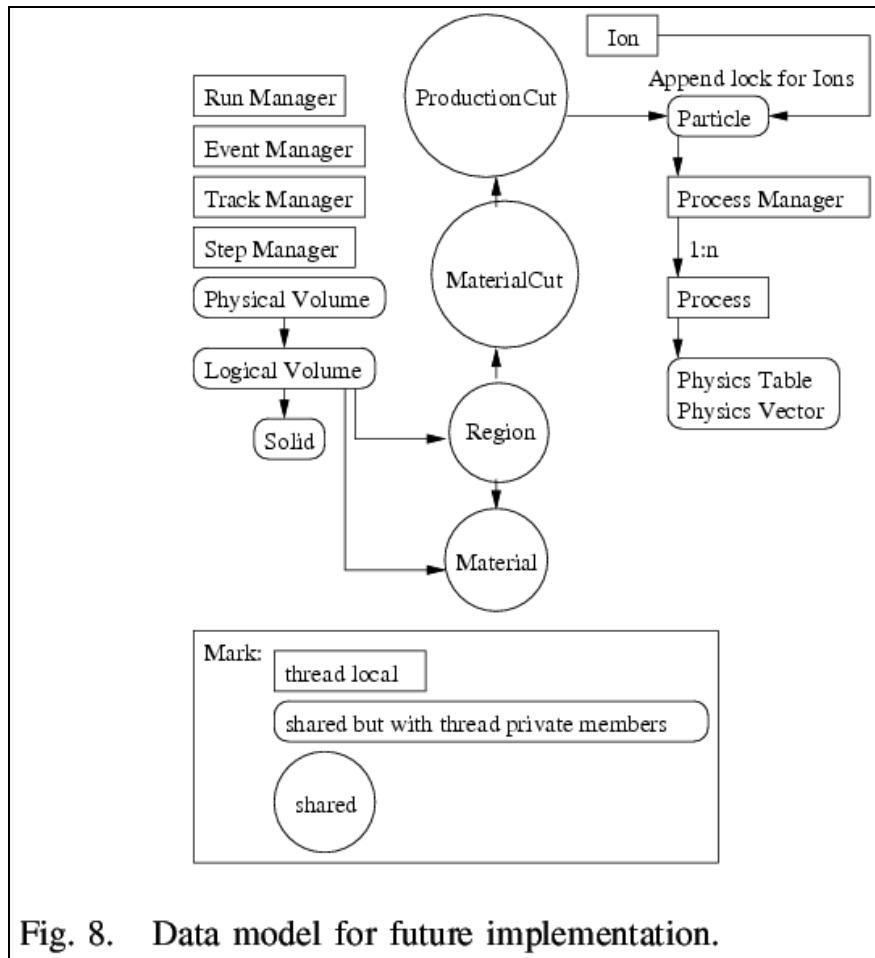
Ion

Append lock for Ions

ProductionCut

Particle

Run Manager

Event Manager

Track Manager

Process Manager

Step Manager

1:n

MaterialCut

Physical Volume

Process

Logical Volume

Physics Table
Physics Vector

Solid

Region

Material

Mark:

thread local

shared but with thread private members

shared

Fig. 8. Data model for future implementation.